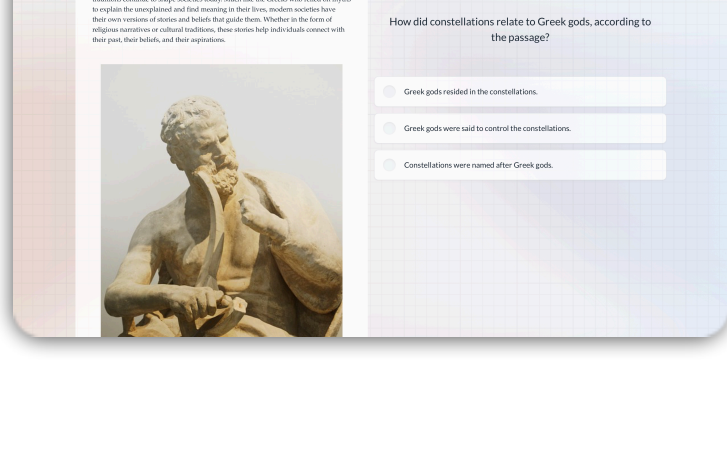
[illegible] to explain the unexplained and find meaning in their lives, modern societies have their own versions of stories and beliefs that guide them. Whether in the form of religious narratives or cultural traditions, these stories help individuals connect with their past, their beliefs, and their aspirations.

How did constellations relate to Greek gods, according to the passage?

Greek gods resided in the constellations.

Greek gods were said to control the constellations.

Constellations were named after Greek gods.